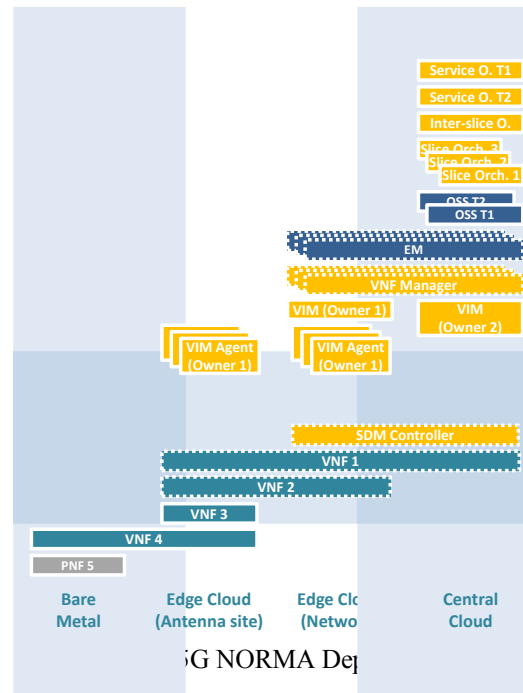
Service O. T1
Service O. T2
Inter-slice O.
Slice Orch. 3
Slice Orch. 2
Slice Orch. 1
OSS T2
OSS T1
EM
VNF Manager
VIM (Owner 1)
VIM (Owner 2)
VIM Agent (Owner 1)
VIM Agent (Owner 1)
SDM Controller
VNF 1
VNF 2
VNF 3
VNF 4
PNF 5
Bare Metal
Edge Cloud (Antenna site)
Edge Clo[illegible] (Netwo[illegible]
Central Cloud
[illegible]G NORMA Dep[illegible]